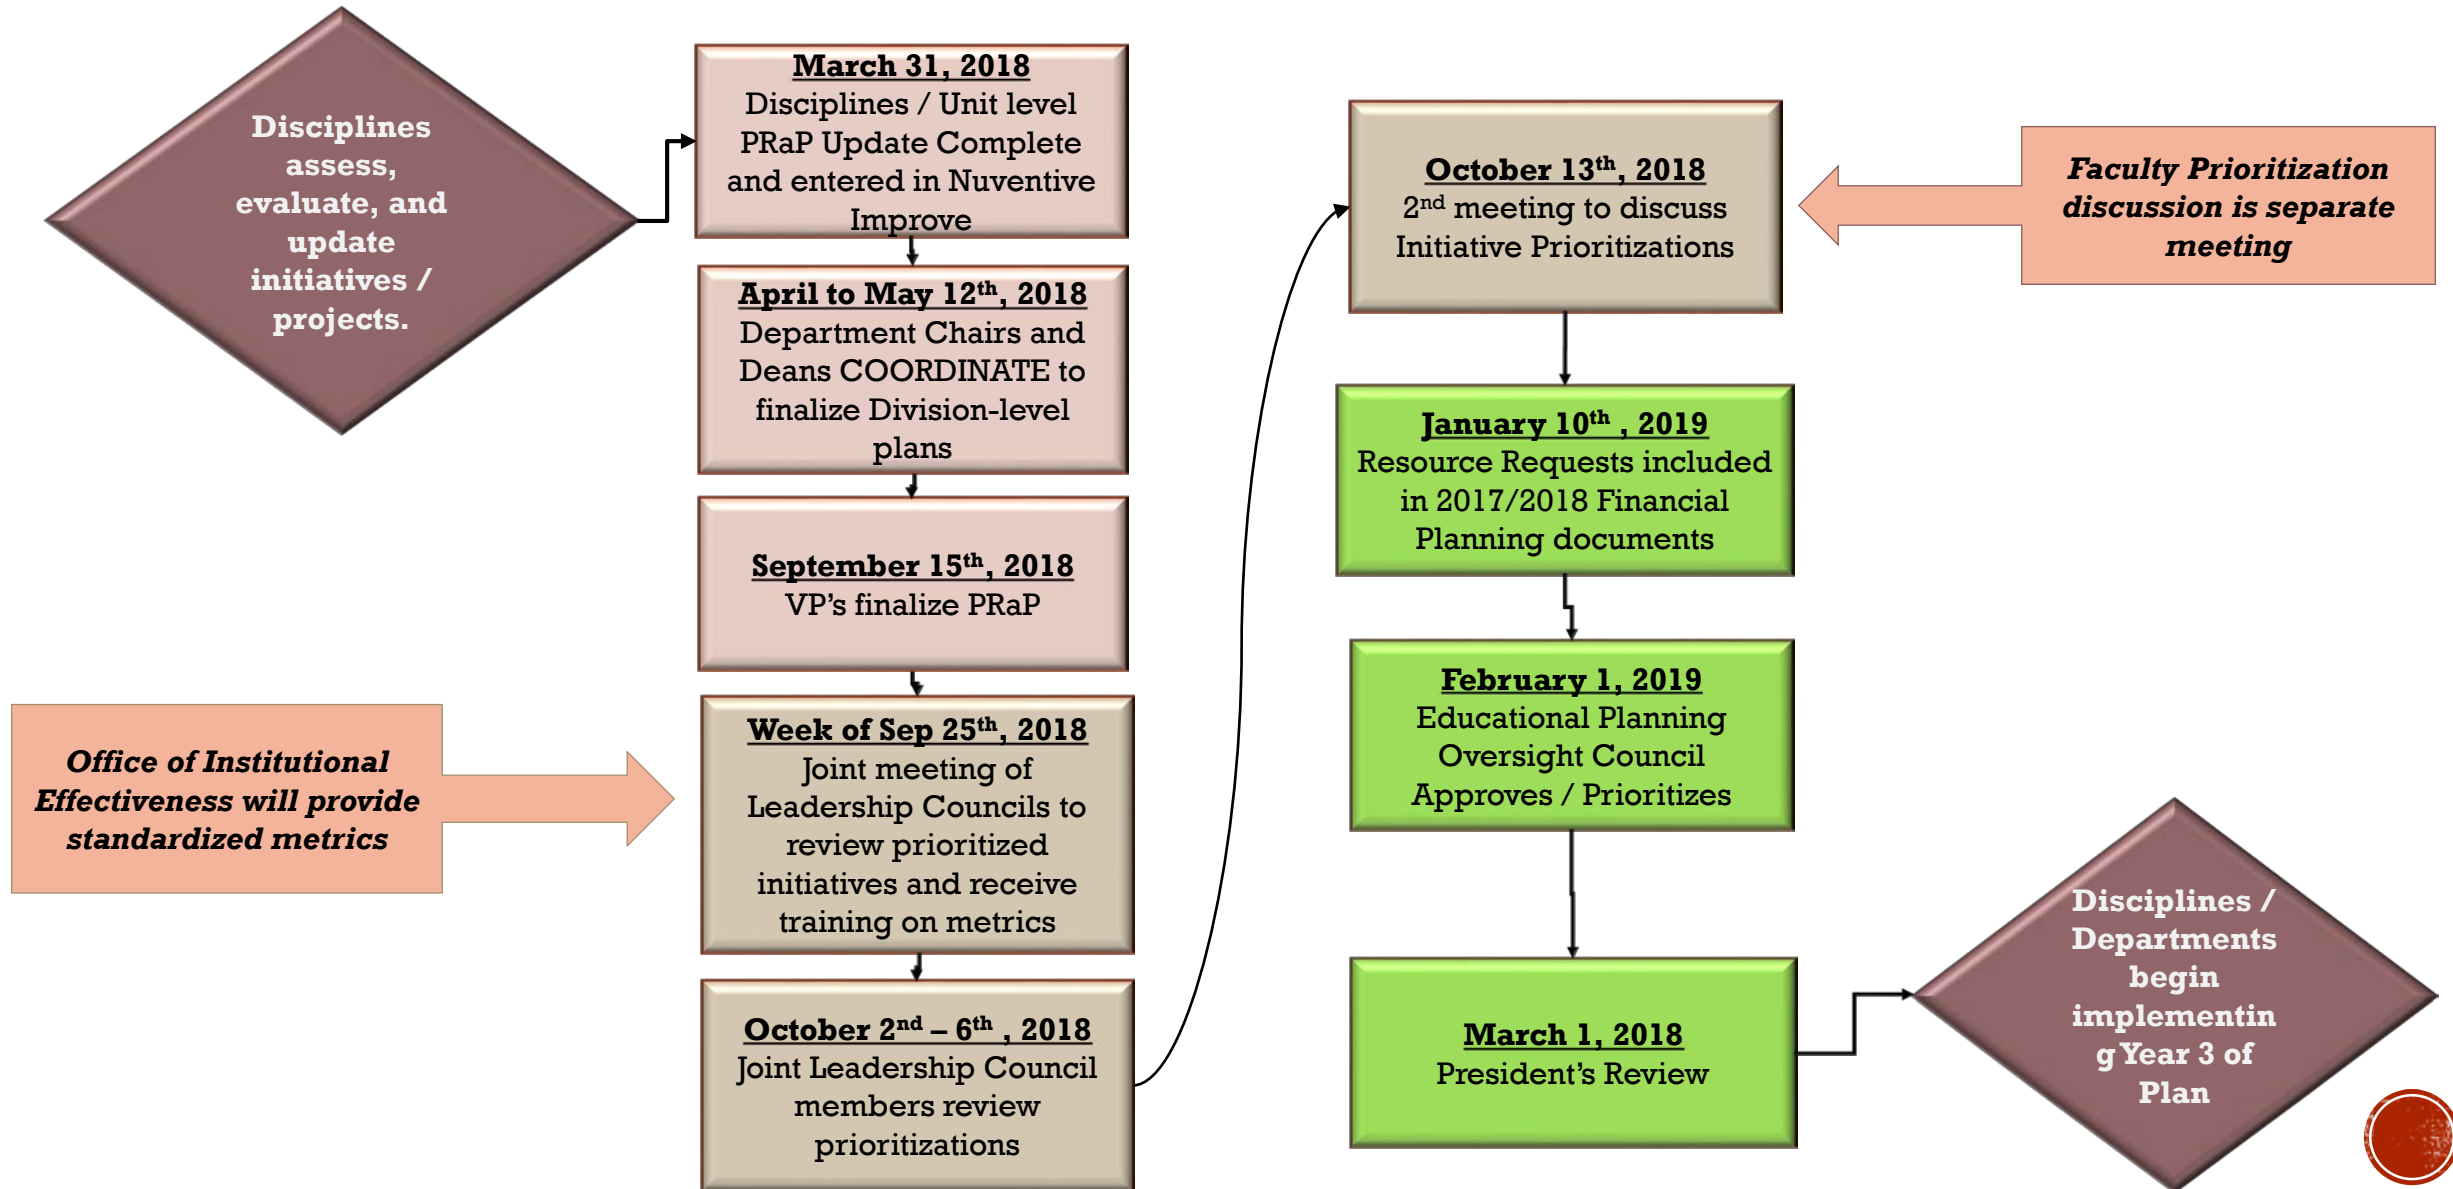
Disciplines assess, evaluate, and update initiatives / projects.

March 31, 2018
Disciplines / Unit level PRaP Update Complete and entered in Nuventive Improve

April to May 12$^{th}$, 2018
Department Chairs and Deans COORDINATE to finalize Division-level plans

September 15$^{th}$, 2018
VP's finalize PRaP

Office of Institutional Effectiveness will provide standardized metrics

Week of Sep 25$^{th}$, 2018
Joint meeting of Leadership Councils to review prioritized initiatives and receive training on metrics

October 2$^{nd}$ – 6$^{th}$ , 2018
Joint Leadership Council members review prioritizations

October 13$^{th}$, 2018
2$^{nd}$ meeting to discuss Initiative Prioritizations

Faculty Prioritization discussion is separate meeting

January 10$^{th}$ , 2019
Resource Requests included in 2017/2018 Financial Planning documents

February 1, 2019
Educational Planning Oversight Council Approves / Prioritizes

March 1, 2018
President's Review

Disciplines / Departments begin implementin g Year 3 of Plan